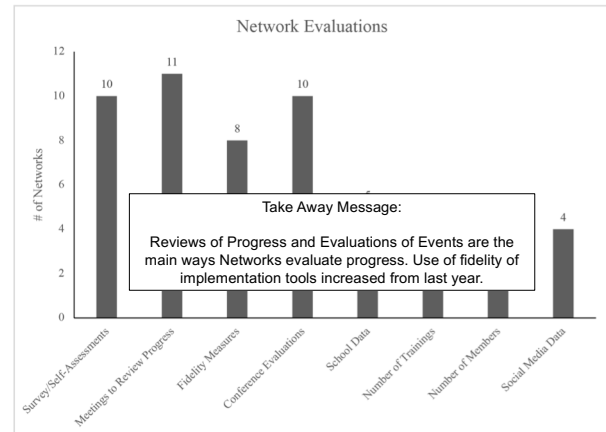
Network Evaluations

12
10
8
6
4
2
0

# of Networks

10
11
8
10
4

Take Away Message:

Reviews of Progress and Evaluations of Events are the main ways Networks evaluate progress. Use of fidelity of implementation tools increased from last year.

Survey/Self-Assessments
Meetings to Review Progress
Fidelity Measures
Conference Evaluations
School Data
Number of Trainings
Number of Members
Social Media Data